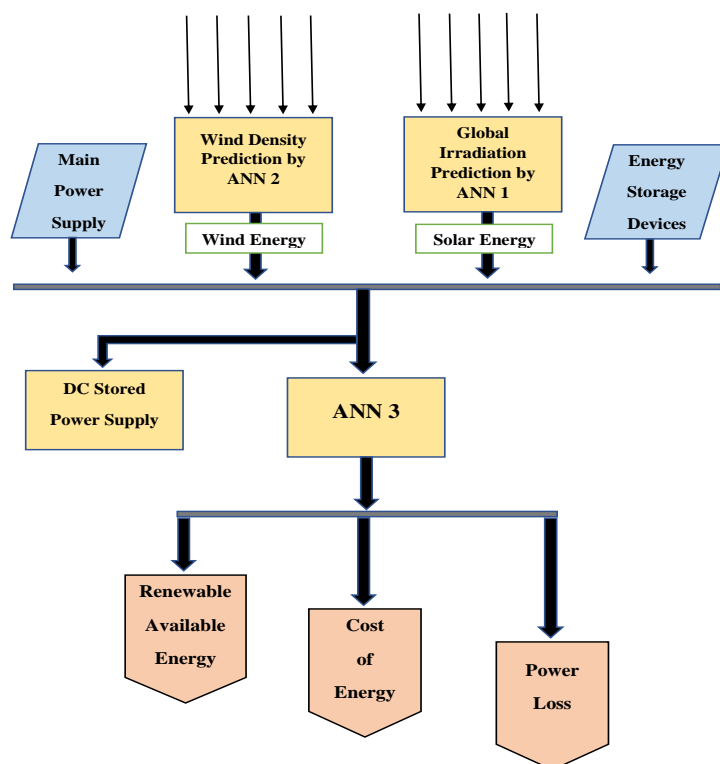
Main Power Supply

Wind Density Prediction by ANN 2

Wind Energy

Global Irradiation Prediction by ANN 1

Solar Energy

Energy Storage Devices

DC Stored Power Supply

ANN 3

Renewable Available Energy

Cost of Energy

Power Loss